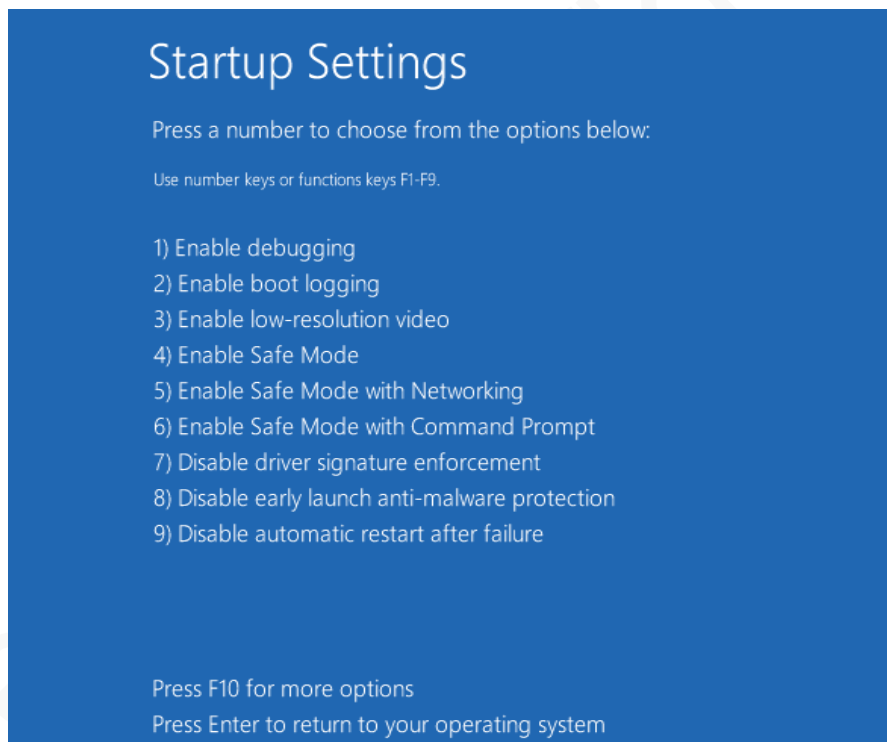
Startup Settings

Press a number to choose from the options below:

Use number keys or functions keys F1-F9.

1) Enable debugging
2) Enable boot logging
3) Enable low-resolution video
4) Enable Safe Mode
5) Enable Safe Mode with Networking
6) Enable Safe Mode with Command Prompt
7) Disable driver signature enforcement
8) Disable early launch anti-malware protection
9) Disable automatic restart after failure

Press F10 for more options
Press Enter to return to your operating system